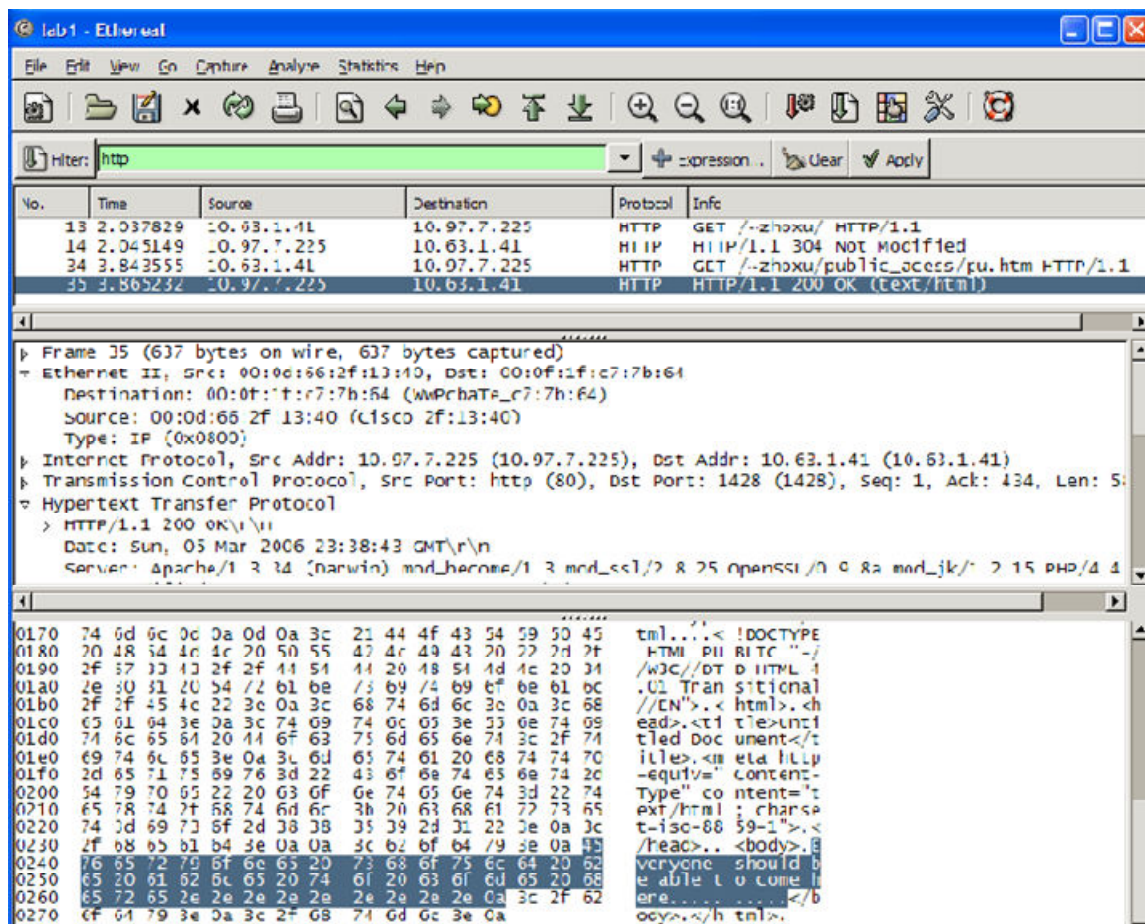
lab1 - Ethereal

File Edit View Go Capture Analyze Statistics Help

Filter: http
Expression... Clear Apply

| No. | Time | Source | Destination | Protocol | Info |
|---|---|---|---|---|---|
| 13 | 2.037829 | 10.63.1.41 | 10.97.7.225 | HTTP | GET /~zhoxu/ HTTP/1.1 |
| 14 | 2.045149 | 10.97.7.225 | 10.63.1.41 | HTTP | HTTP/1.1 304 Not Modified |
| 34 | 3.843555 | 10.63.1.41 | 10.97.7.225 | HTTP | GET /~zhoxu/public_acess/gu.htm HTTP/1.1 |
| 35 | 3.865232 | 10.97.7.225 | 10.63.1.41 | HTTP | HTTP/1.1 200 OK (text/html) |

Frame 35 (637 bytes on wire, 637 bytes captured)
Ethernet II, Src: 00:0d:66:2f:13:40, Dst: 00:0f:1f:c7:7b:64
Destination: 00:0f:1f:c7:7b:64 (WwPcbaTe_c7:7b:64)
Source: 00:0d:66:2f:13:40 (Cisco_2f:13:40)
Type: IP (0x0800)
Internet Protocol, Src Addr: 10.97.7.225 (10.97.7.225), Dst Addr: 10.63.1.41 (10.63.1.41)
Transmission Control Protocol, Src Port: http (80), Dst Port: 1428 (1428), Seq: 1, Ack: 434, Len: 5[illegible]
Hypertext Transfer Protocol
HTTP/1.1 200 OK\r\n
Date: Sun, 05 Mar 2006 23:38:43 GMT\r\n
Server: Apache/1.3.34 (Darwin) mod_hecome/1.3 mod_ssl/2.8.25 OpenSSL/0.9.8a mod_jk/1.2.15 PHP/4.4

0170 74 6d 6c 0d 0a 0d 0a 3c 21 44 4f 43 54 59 50 45 tml....< !DOCTYPE
0180 20 48 54 4d 4c 20 50 55 42 4c 49 43 20 22 2d 2f HTML PU BLIC "-/
0190 2f 57 33 43 2f 2f 44 54 44 20 48 54 4d 4c 20 34 /W3C//DT D HTML 4
01a0 2e 30 31 20 54 72 61 6e 73 69 74 69 6f 6e 61 6c .01 Tran sitional
01b0 2f 2f 45 4e 22 3e 0a 3c 68 74 6d 6c 3e 0a 3c 68 //EN">.< html>.<h
01c0 65 61 64 3e 0a 3c 74 69 74 6c 65 3e 55 6e 74 69 ead>.<ti tle>Unti
01d0 74 6c 65 64 20 44 6f 63 75 6d 65 6e 74 3c 2f 74 tled Doc ument</t
01e0 69 74 6c 65 3e 0a 3c 6d 65 74 61 20 68 74 74 70 itle>.<m eta http
01f0 2d 65 71 75 69 76 3d 22 43 6f 6e 74 65 6e 74 2d -equiv=" Content-
0200 54 79 70 65 22 20 63 6f 6e 74 65 6e 74 3d 22 74 Type" co ntent="t
0210 65 78 74 2f 68 74 6d 6c 3b 20 63 68 61 72 73 65 ext/html ; charse
0220 74 3d 69 73 6f 2d 38 38 35 39 2d 31 22 3e 0a 3c t=iso-88 59-1">.<
0230 2f 68 65 61 64 3e 0a 0a 3c 62 6f 64 79 3e 0a 45 /head>.. <body>.E
0240 76 65 72 79 6f 6e 65 20 73 68 6f 75 6c 64 20 62 veryone should b
0250 65 20 61 62 6c 65 20 74 6f 20 63 6f 6d 65 20 68 e able t o come h
0260 65 72 65 2e 2e 2e 2e 2e 2e 2e 2e 2e 0a 3c 2f 62 ere..... ....</b
0270 6f 64 79 3e 0a 3c 2f 68 74 6d 6c 3e 0a ody>.</h tml>.